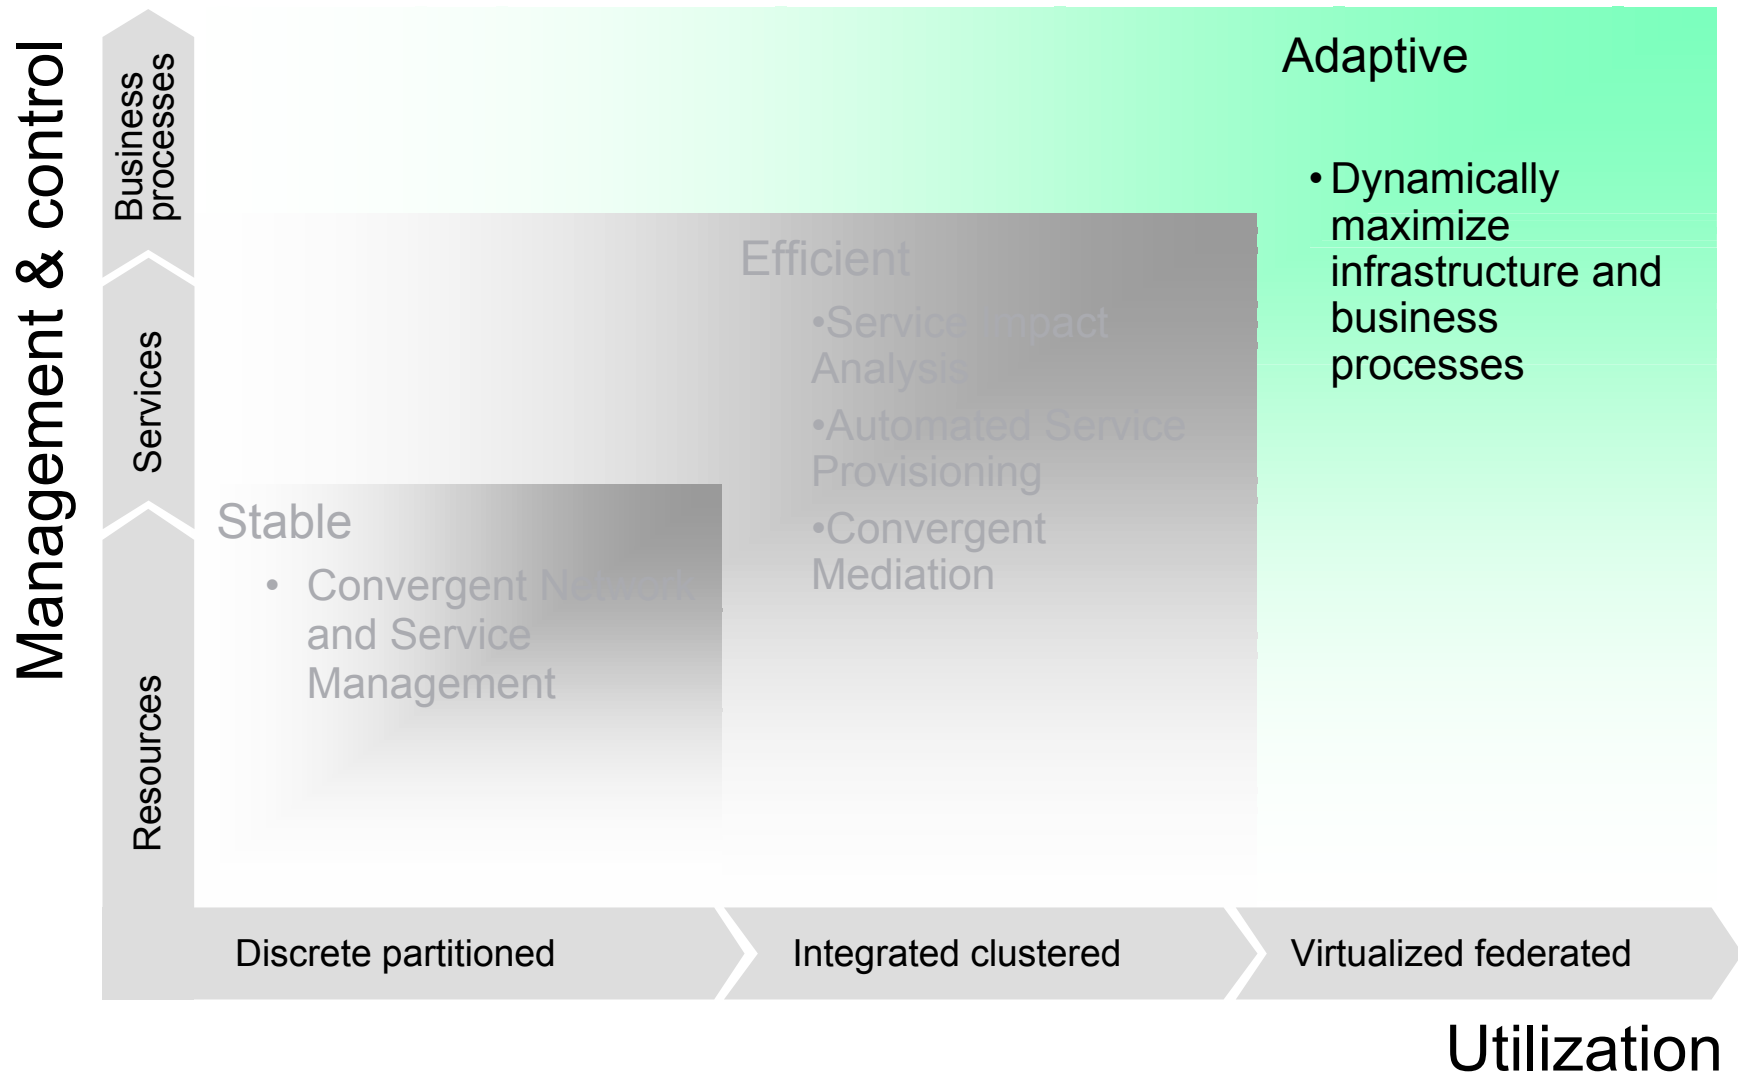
Management & control

Business processes

Services

Resources

Adaptive

• Dynamically maximize infrastructure and business processes

Efficient

•Service Impact Analysis

•Automated Service Provisioning

•Convergent Mediation

Stable

• Convergent Network and Service Management

Discrete partitioned

Integrated clustered

Virtualized federated

Utilization